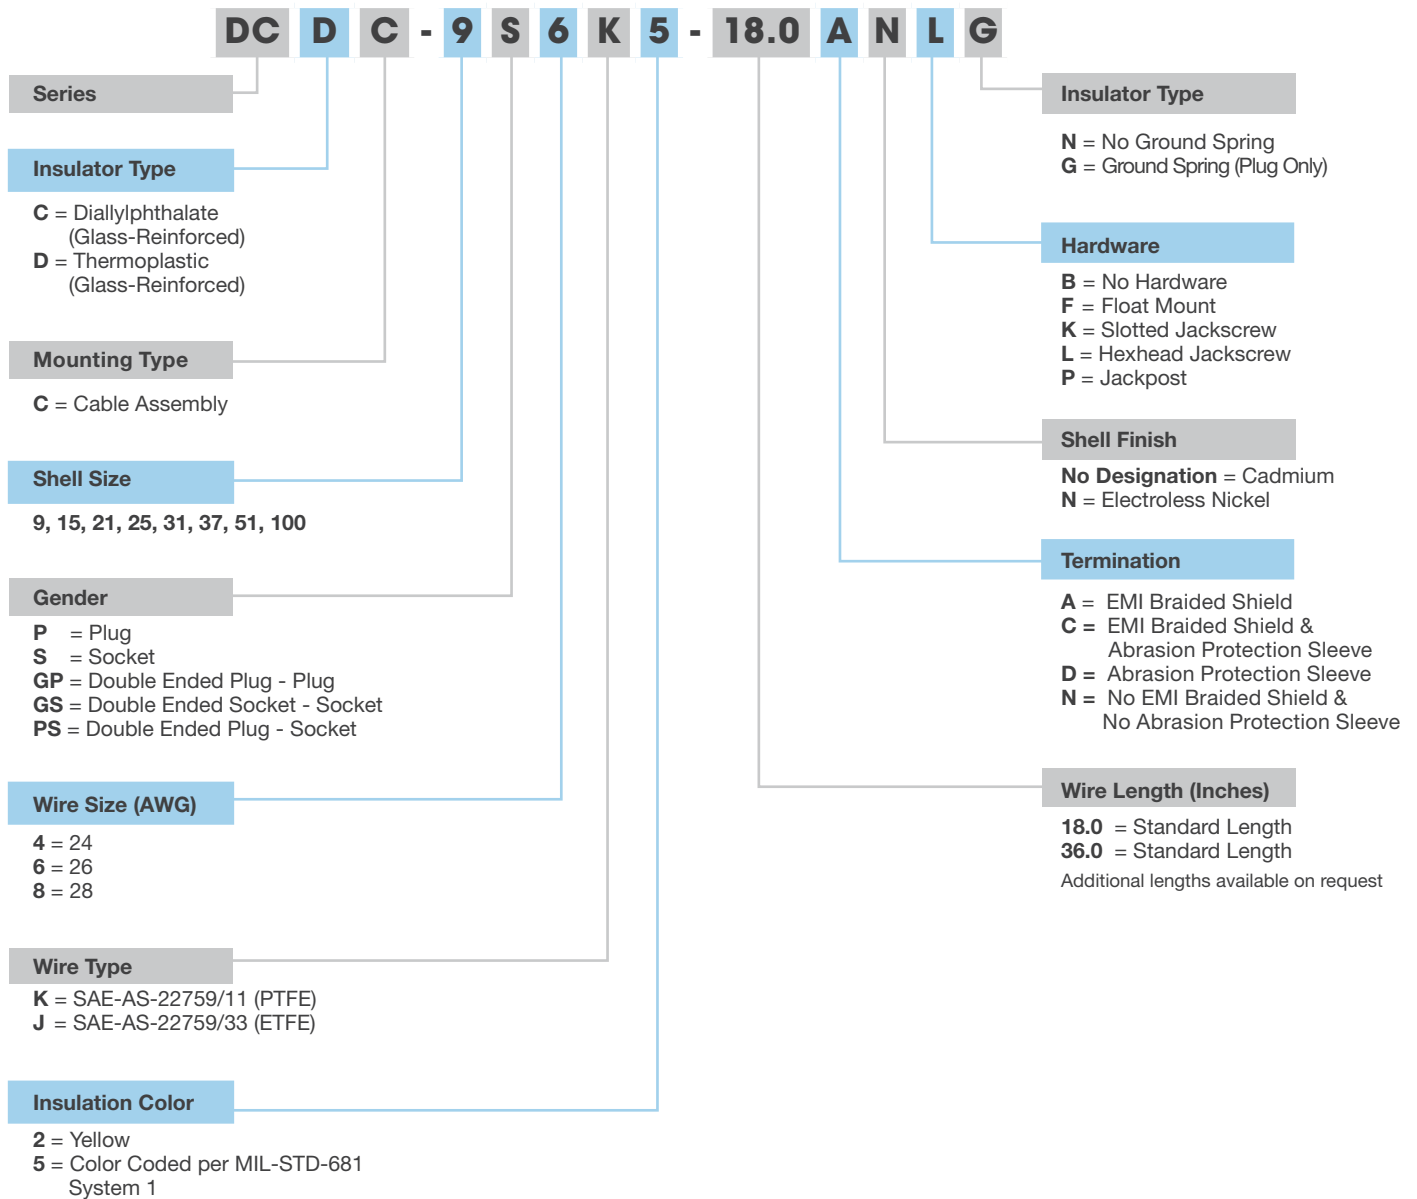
DC D C - 9 S 6 K 5 - 18.0 A N L G

Series

Insulator Type

**C** = Diallylphthalate (Glass-Reinforced)
**D** = Thermoplastic (Glass-Reinforced)

Mounting Type

**C** = Cable Assembly

Shell Size

**9, 15, 21, 25, 31, 37, 51, 100**

Gender

**P** = Plug
**S** = Socket
**GP** = Double Ended Plug - Plug
**GS** = Double Ended Socket - Socket
**PS** = Double Ended Plug - Socket

Wire Size (AWG)

**4** = 24
**6** = 26
**8** = 28

Wire Type

**K** = SAE-AS-22759/11 (PTFE)
**J** = SAE-AS-22759/33 (ETFE)

Insulation Color

**2** = Yellow
**5** = Color Coded per MIL-STD-681 System 1

Insulator Type

**N** = No Ground Spring
**G** = Ground Spring (Plug Only)

Hardware

**B** = No Hardware
**F** = Float Mount
**K** = Slotted Jackscrew
**L** = Hexhead Jackscrew
**P** = Jackpost

Shell Finish

**No Designation** = Cadmium
**N** = Electroless Nickel

Termination

**A** = EMI Braided Shield
**C** = EMI Braided Shield & Abrasion Protection Sleeve
**D** = Abrasion Protection Sleeve
**N** = No EMI Braided Shield & No Abrasion Protection Sleeve

Wire Length (Inches)

**18.0** = Standard Length
**36.0** = Standard Length
Additional lengths available on request